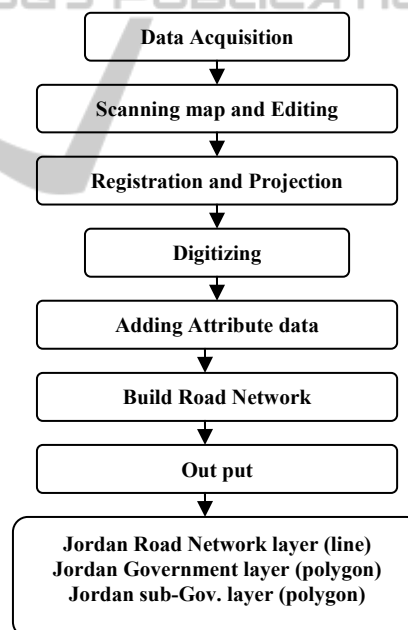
Data Acquisition

Scanning map and Editing

Registration and Projection

Digitizing

Adding Attribute data

Build Road Network

Out put

Jordan Road Network layer (line)
Jordan Government layer (polygon)
Jordan sub-Gov. layer (polygon)